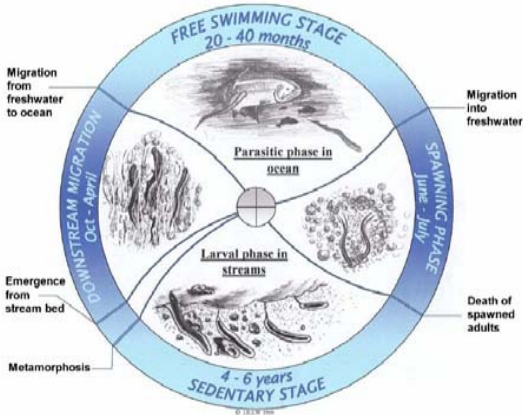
FREE SWIMMING STAGE
20 - 40 months

Migration from freshwater to ocean

Migration into freshwater

DOWNSTREAM MIGRATION
Oct - April

SPAWNING PHASE
June - July

Parasitic phase in ocean

Larval phase in streams

Emergence from stream bed

Death of spawned adults

Metamorphosis

4 - 6 years
SEDENTARY STAGE

© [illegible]